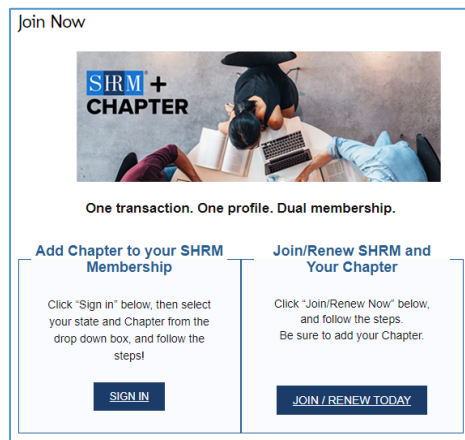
Join Now

SHRM® + CHAPTER

One transaction. One profile. Dual membership.

Add Chapter to your SHRM Membership

Click "Sign in" below, then select your state and Chapter from the drop down box, and follow the steps!

SIGN IN

Join/Renew SHRM and Your Chapter

Click "Join/Renew Now" below, and follow the steps. Be sure to add your Chapter.

JOIN / RENEW TODAY